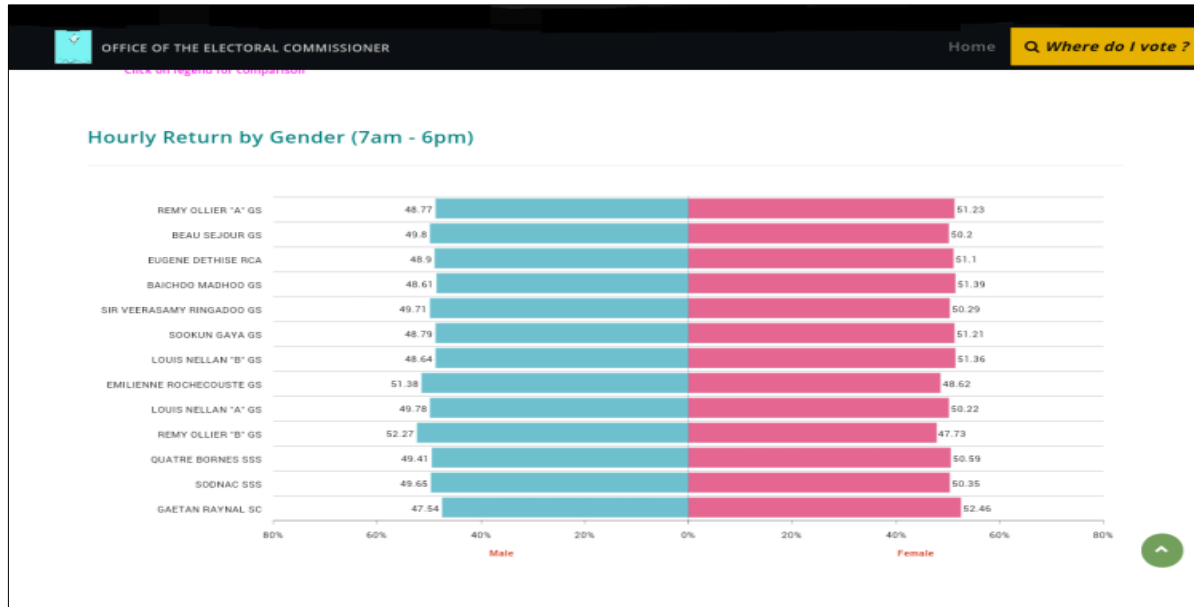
OFFICE OF THE ELECTORAL COMMISSIONER

Home

Where do I vote ?

Click on legend for comparison

Hourly Return by Gender (7am - 6pm)

| | Male | Female |
|---|---|---|
| REMY OLLIER "A" GS | 48.77 | 51.23 |
| BEAU SEJOUR GS | 49.8 | 50.2 |
| EUGENE DETHISE RCA | 48.9 | 51.1 |
| BAICHOO MADHOO GS | 48.61 | 51.39 |
| SIR VEERASAMY RINGADOO GS | 49.71 | 50.29 |
| SOOKUN GAYA GS | 48.79 | 51.21 |
| LOUIS NELLAN "B" GS | 48.64 | 51.36 |
| EMILIENNE ROCHECOUSTE GS | 51.38 | 48.62 |
| LOUIS NELLAN "A" GS | 49.78 | 50.22 |
| REMY OLLIER "B" GS | 52.27 | 47.73 |
| QUATRE BORNES SSS | 49.41 | 50.59 |
| SODNAC SSS | 49.65 | 50.35 |
| GAETAN RAYNAL SC | 47.54 | 52.46 |

80% 60% 40% 20% 0% 20% 40% 60% 80%

Male

Female